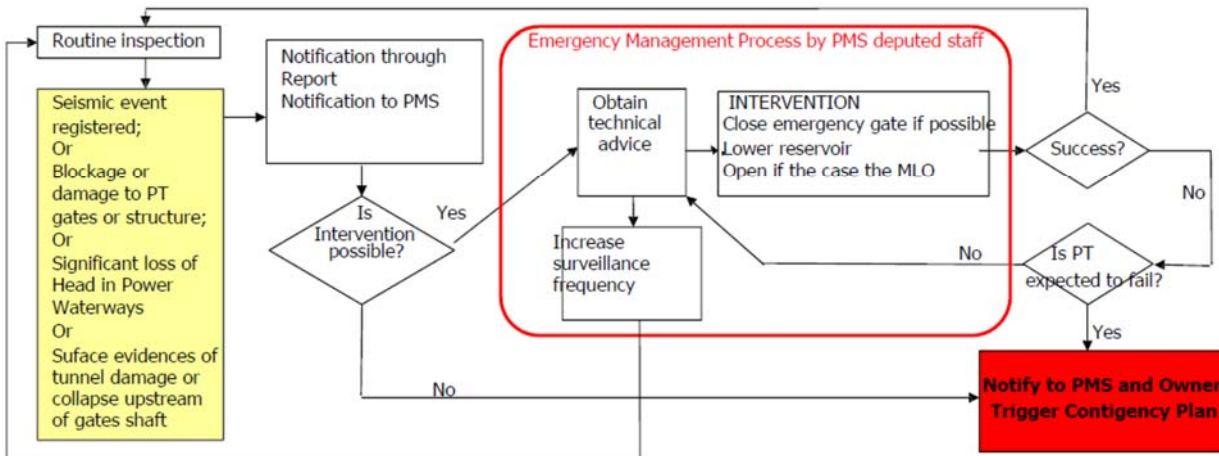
Routine inspection

Seismic event registered;
Or
Blockage or damage to PT gates or structure;
Or
Significant loss of Head in Power Waterways
Or
Suface evidences of tunnel damage or collapse upstream of gates shaft

Notification through Report
Notification to PMS

Is Intervention possible?

Yes

No

Emergency Management Process by PMS deputed staff

Obtain technical advice

INTERVENTION
Close emergency gate if possible
Lower reservoir
Open if the case the MLO

Increase surveillance frequency

Success?

Yes

No

Is PT expected to fail?

No

Yes

Notify to PMS and Owne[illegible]
Trigger Contigency Plan